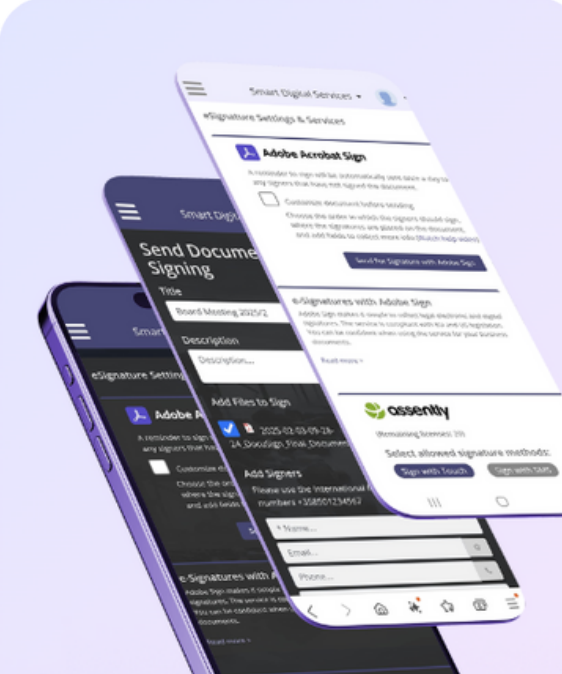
Smart Digital Services ▾

eSignature Settings & Services

Adobe Acrobat Sign

A reminder to sign will be automatically sent once a day to any signers that have not signed the document.

Customize document before sending

Choose the order in which the signers should sign, where the signatures are placed on the document, and add fields to collect more info (Watch help video)

Send for Signature with Adobe Sign

e-Signatures with Adobe Sign

Adobe Sign makes it simple to collect legal electronic and digital signatures. The service is compliant with EU and US legislation. You can be confident when using the service for your business documents.

Read more ›

assently

(Remaining licenses: 39)

Select allowed signature methods:

Sign with Touch

Sign with SMS

Smart Digi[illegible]

Send Docume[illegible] Signing

Title

Board Meeting 2025/2

Description

Description...

Add Files to Sign

2025-02-03-09-28-24_DocuSign_Final_Documen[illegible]

Add Signers

Please use the international f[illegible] numbers +358501234567

* Name...

Email...

Phone...

Smart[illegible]

eSignature Setting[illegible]

Adobe A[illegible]

A reminder to sign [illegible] any signers that ha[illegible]

Customize d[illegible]

Choose the ord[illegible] where the sign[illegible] and add fields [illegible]

e-Signatures with A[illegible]

Adobe Sign makes it simple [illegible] signatures. The service is c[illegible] You can be confident when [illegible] documents.

Read more ›